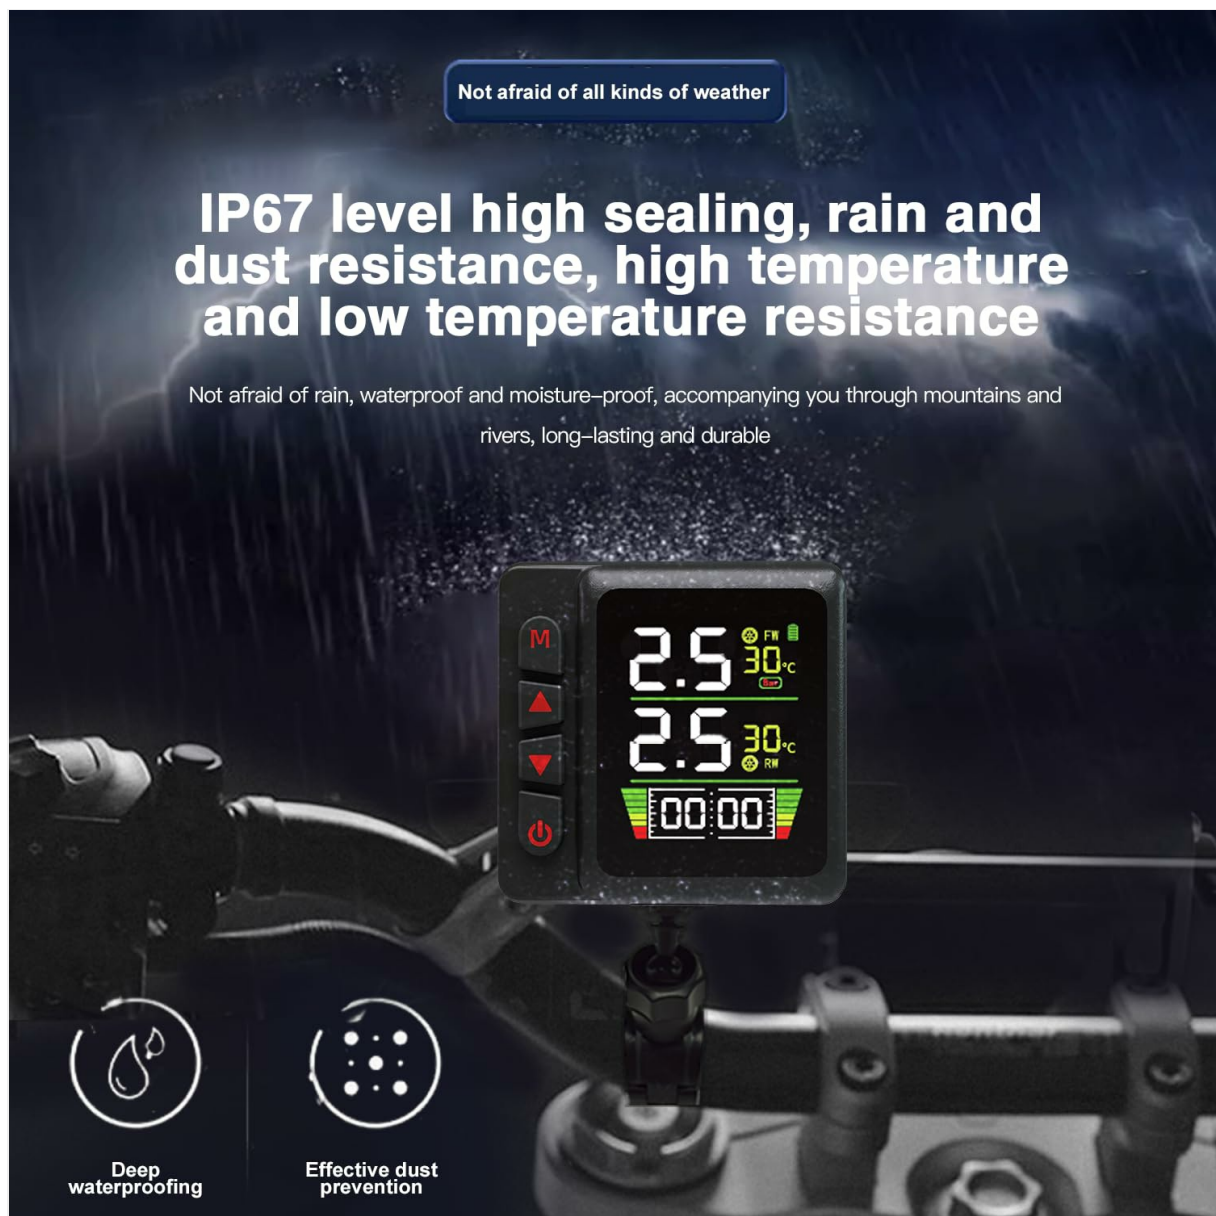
Not afraid of all kinds of weather

IP67 level high sealing, rain and dust resistance, high temperature and low temperature resistance

Not afraid of rain, waterproof and moisture–proof, accompanying you through mountains and rivers, long–lasting and durable

M

2.5 FW 30°C Bar

2.5 30°C RW

00:00

Deep waterproofing

Effective dust prevention